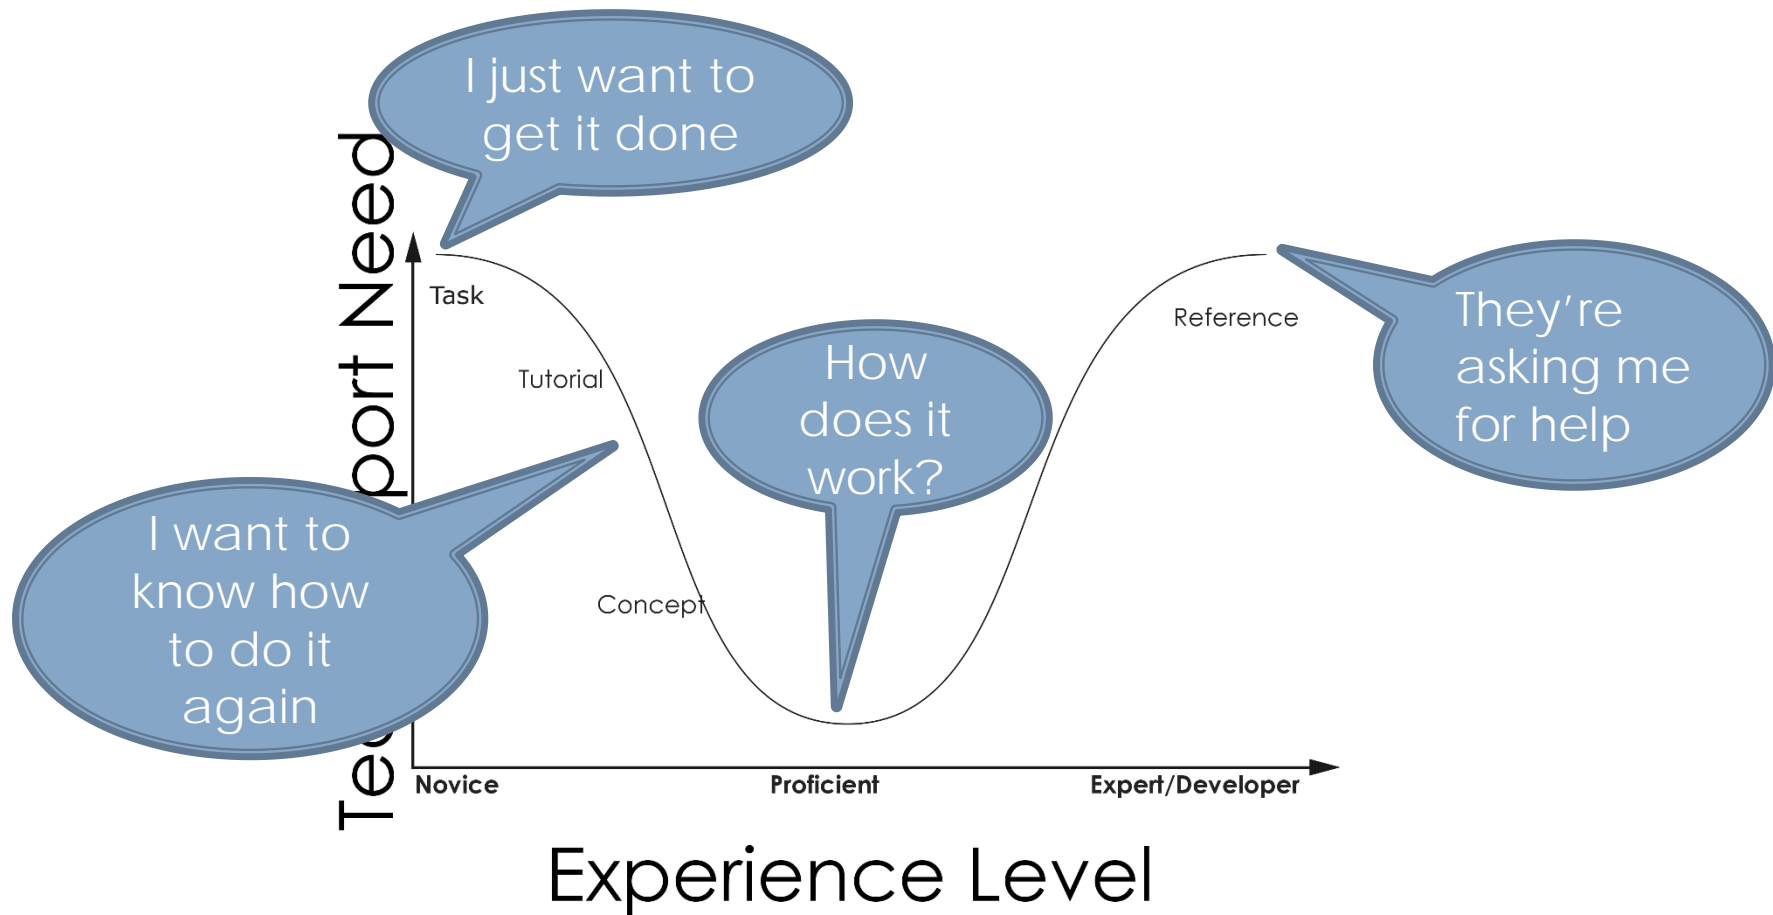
I just want to get it done

Te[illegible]port Need

Task

Tutorial

Concept

Reference

How does it work?

They're asking me for help

I want to know how to do it again

Novice

Proficient

Expert/Developer

Experience Level